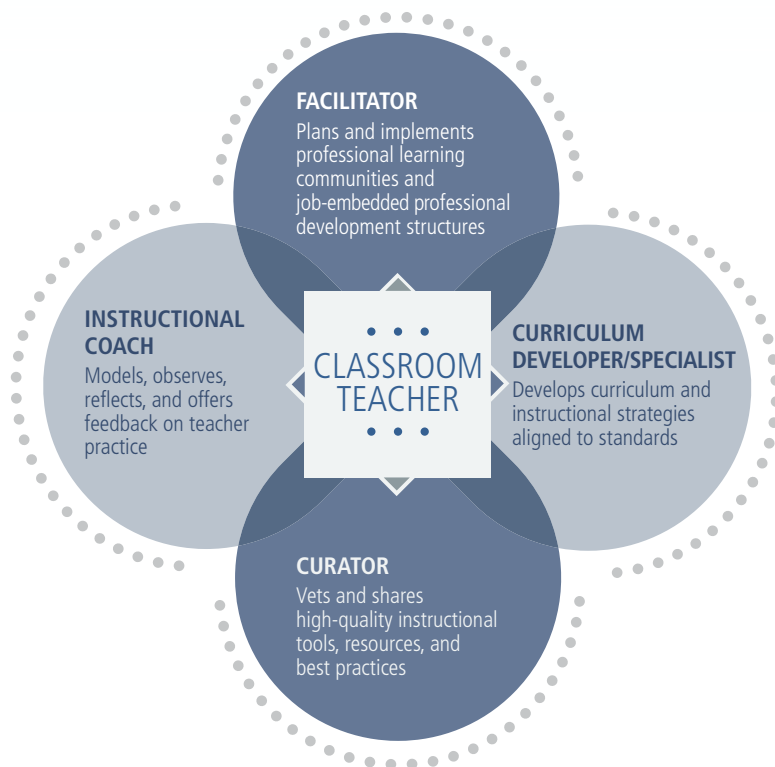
FACILITATOR
Plans and implements professional learning communities and job-embedded professional development structures

INSTRUCTIONAL COACH
Models, observes, reflects, and offers feedback on teacher practice

CLASSROOM TEACHER

CURRICULUM DEVELOPER/SPECIALIST
Develops curriculum and instructional strategies aligned to standards

CURATOR
Vets and shares high-quality instructional tools, resources, and best practices